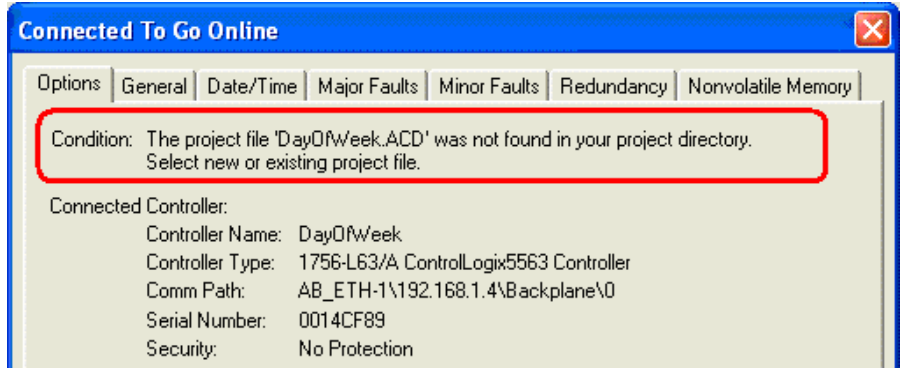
Connected To Go Online

Options | General | Date/Time | Major Faults | Minor Faults | Redundancy | Nonvolatile Memory

Condition: The project file 'DayOfWeek.ACD' was not found in your project directory. Select new or existing project file.

Connected Controller:

| | |
|---|---|
| Controller Name: | DayOfWeek |
| Controller Type: | 1756-L63/A ControlLogix5563 Controller |
| Comm Path: | AB_ETH-1\192.168.1.4\Backplane\0 |
| Serial Number: | 0014CF89 |
| Security: | No Protection |